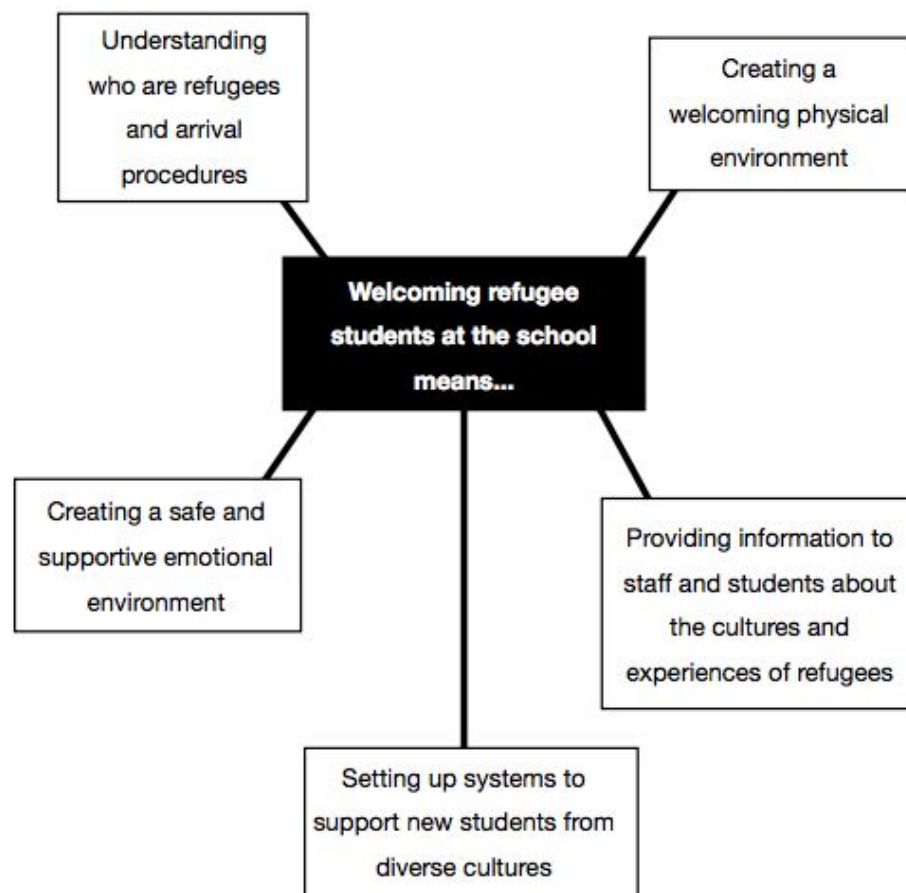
Welcoming refugee students at the school means...

Understanding who are refugees and arrival procedures

Creating a welcoming physical environment

Creating a safe and supportive emotional environment

Providing information to staff and students about the cultures and experiences of refugees

Setting up systems to support new students from diverse cultures